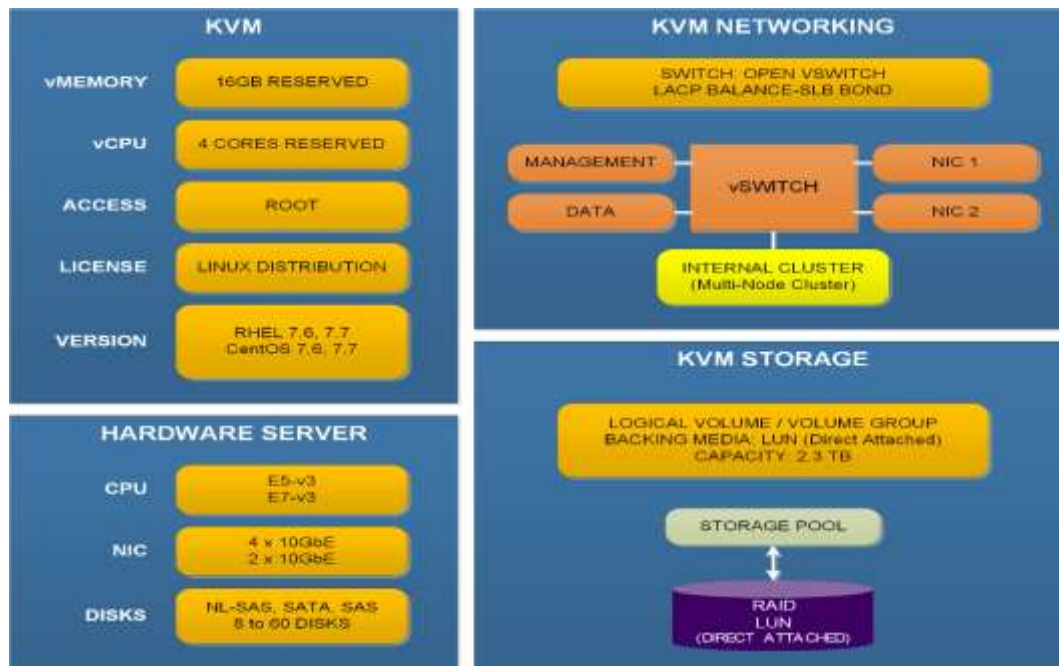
KVM

vMEMORY
16GB RESERVED

vCPU
4 CORES RESERVED

ACCESS
ROOT

LICENSE
LINUX DISTRIBUTION

VERSION
RHEL 7.6, 7.7
CentOS 7.6, 7.7

HARDWARE SERVER

CPU
E5-v3
E7-v3

NIC
4 x 10GbE
2 x 10GbE

DISKS
NL-SAS, SATA, SAS
8 to 60 DISKS

KVM NETWORKING

SWITCH: OPEN VSWITCH
LACP BALANCE-SLB BOND

MANAGEMENT

DATA

vSWITCH

NIC 1

NIC 2

INTERNAL CLUSTER
(Multi-Node Cluster)

KVM STORAGE

LOGICAL VOLUME / VOLUME GROUP
BACKING MEDIA: LUN (Direct Attached)
CAPACITY: 2.3 TB

STORAGE POOL

RAID
LUN
(DIRECT ATTACHED)